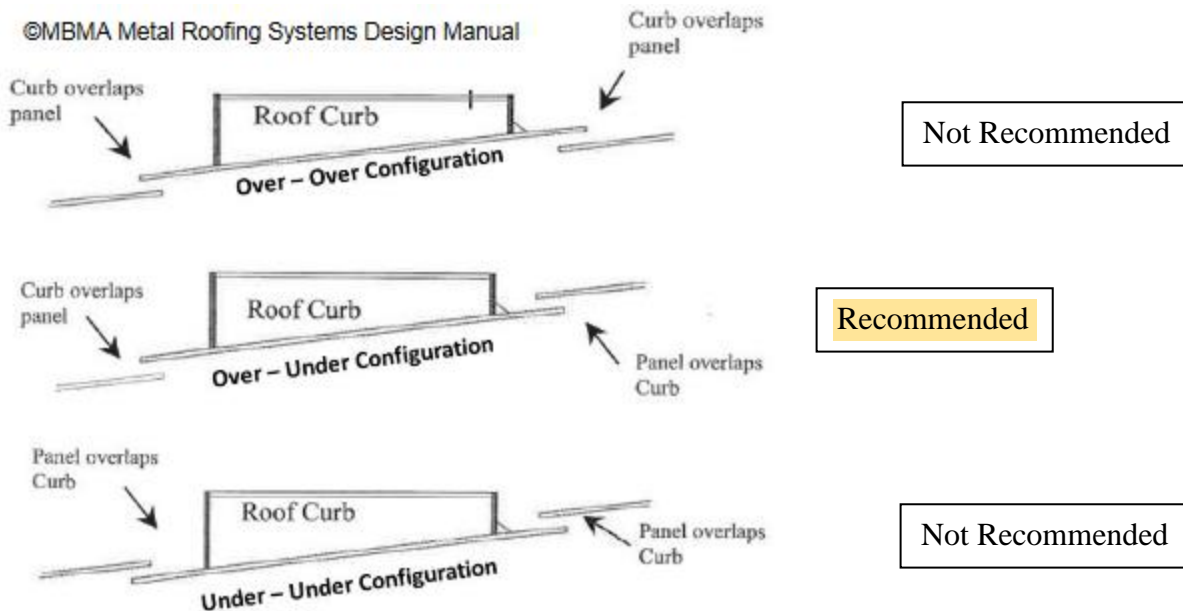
©MBMA Metal Roofing Systems Design Manual

Curb overlaps panel

Curb overlaps panel

Roof Curb

Over – Over Configuration

Not Recommended

Curb overlaps panel

Roof Curb

Over – Under Configuration

Panel overlaps Curb

Recommended

Panel overlaps Curb

Roof Curb

Panel overlaps Curb

Under – Under Configuration

Not Recommended